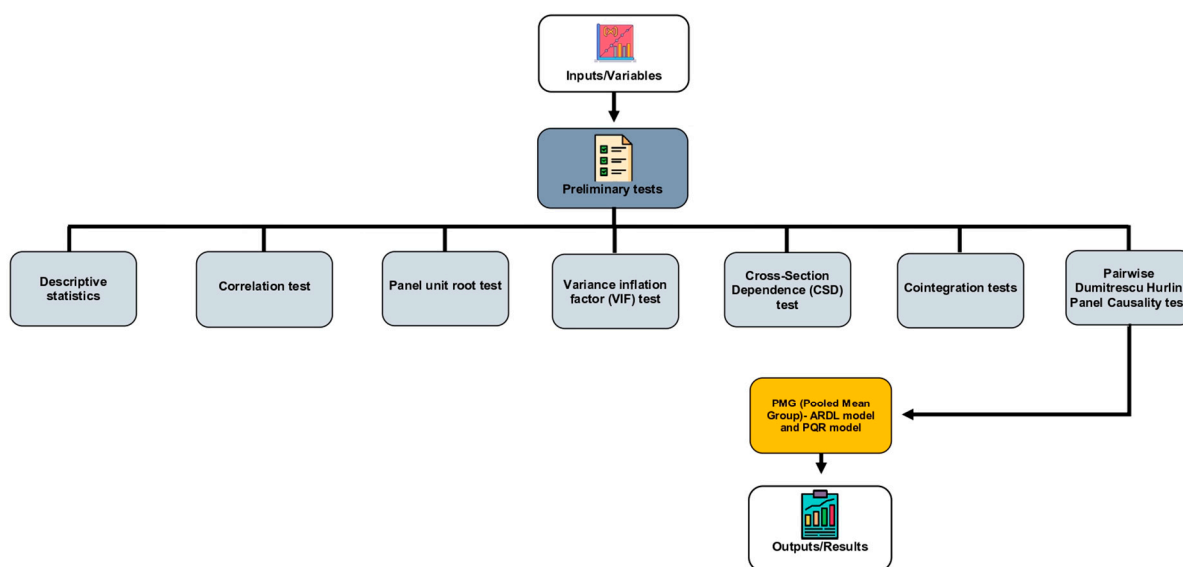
Inputs/Variables

Preliminary tests

Descriptive statistics

Correlation test

Panel unit root test

Variance inflation factor (VIF) test

Cross-Section Dependence (CSD) test

Cointegration tests

Pairwise Dumitrescu Hurlin Panel Causality tes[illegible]

PMG (Pooled Mean Group)- ARDL model and PQR model

Outputs/Results